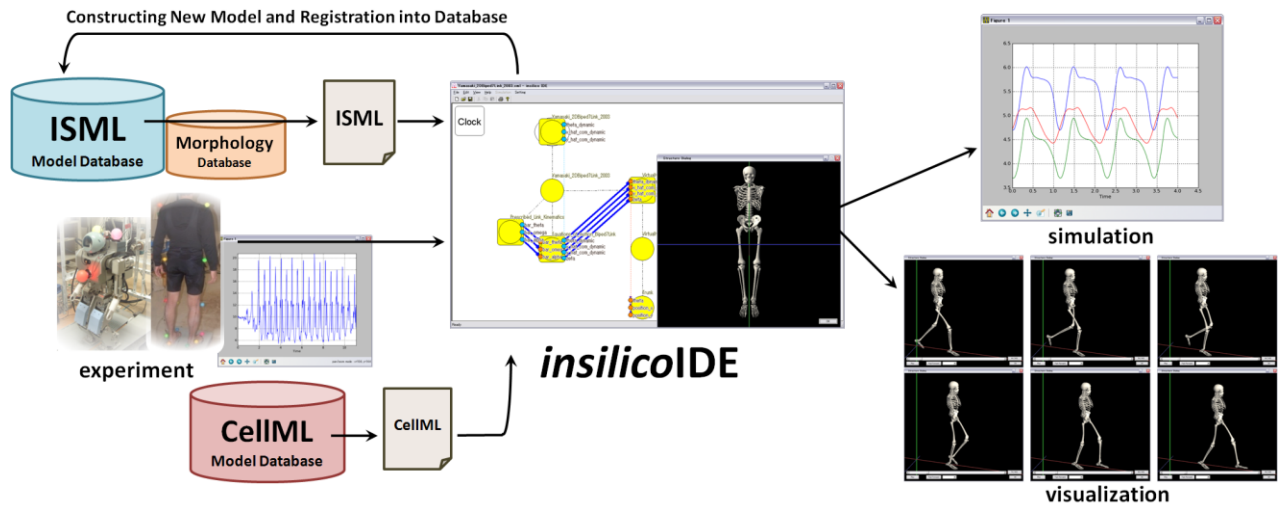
Constructing New Model and Registration into Database

ISML
Model Database

Morphology
Database

ISML

Clock

experiment

CellML
Model Database

CellML

*insilico*IDE

Figure 1

6.5
6.0
5.5
5.0
4.5
4.0
3.5
0.0 0.5 1.0 1.5 2.0 2.5 3.0 3.5 4.0 4.5
Time

simulation

visualization